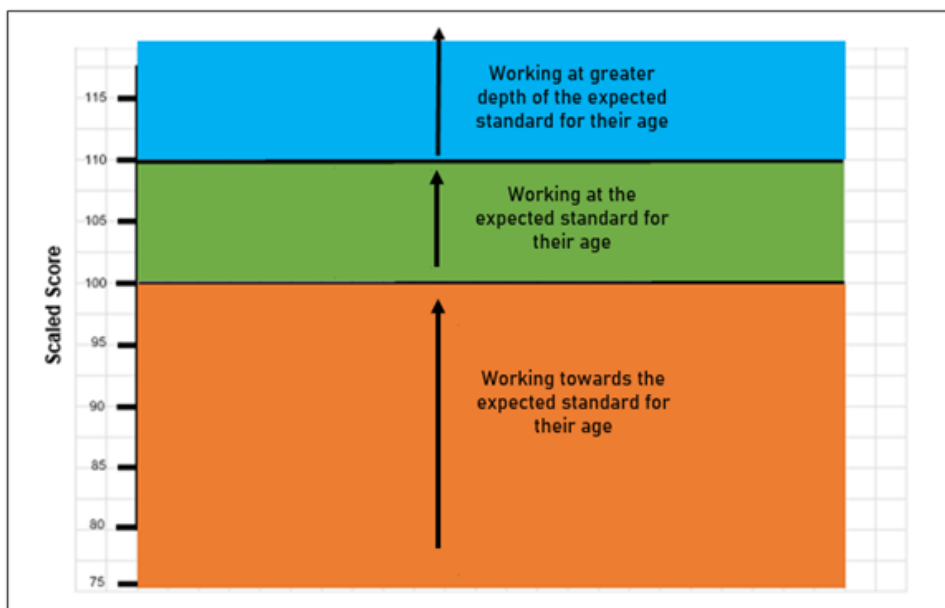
Scaled Score

115
110
105
100
95
90
85
80
75

Working at greater depth of the expected standard for their age

Working at the expected standard for their age

Working towards the expected standard for their age